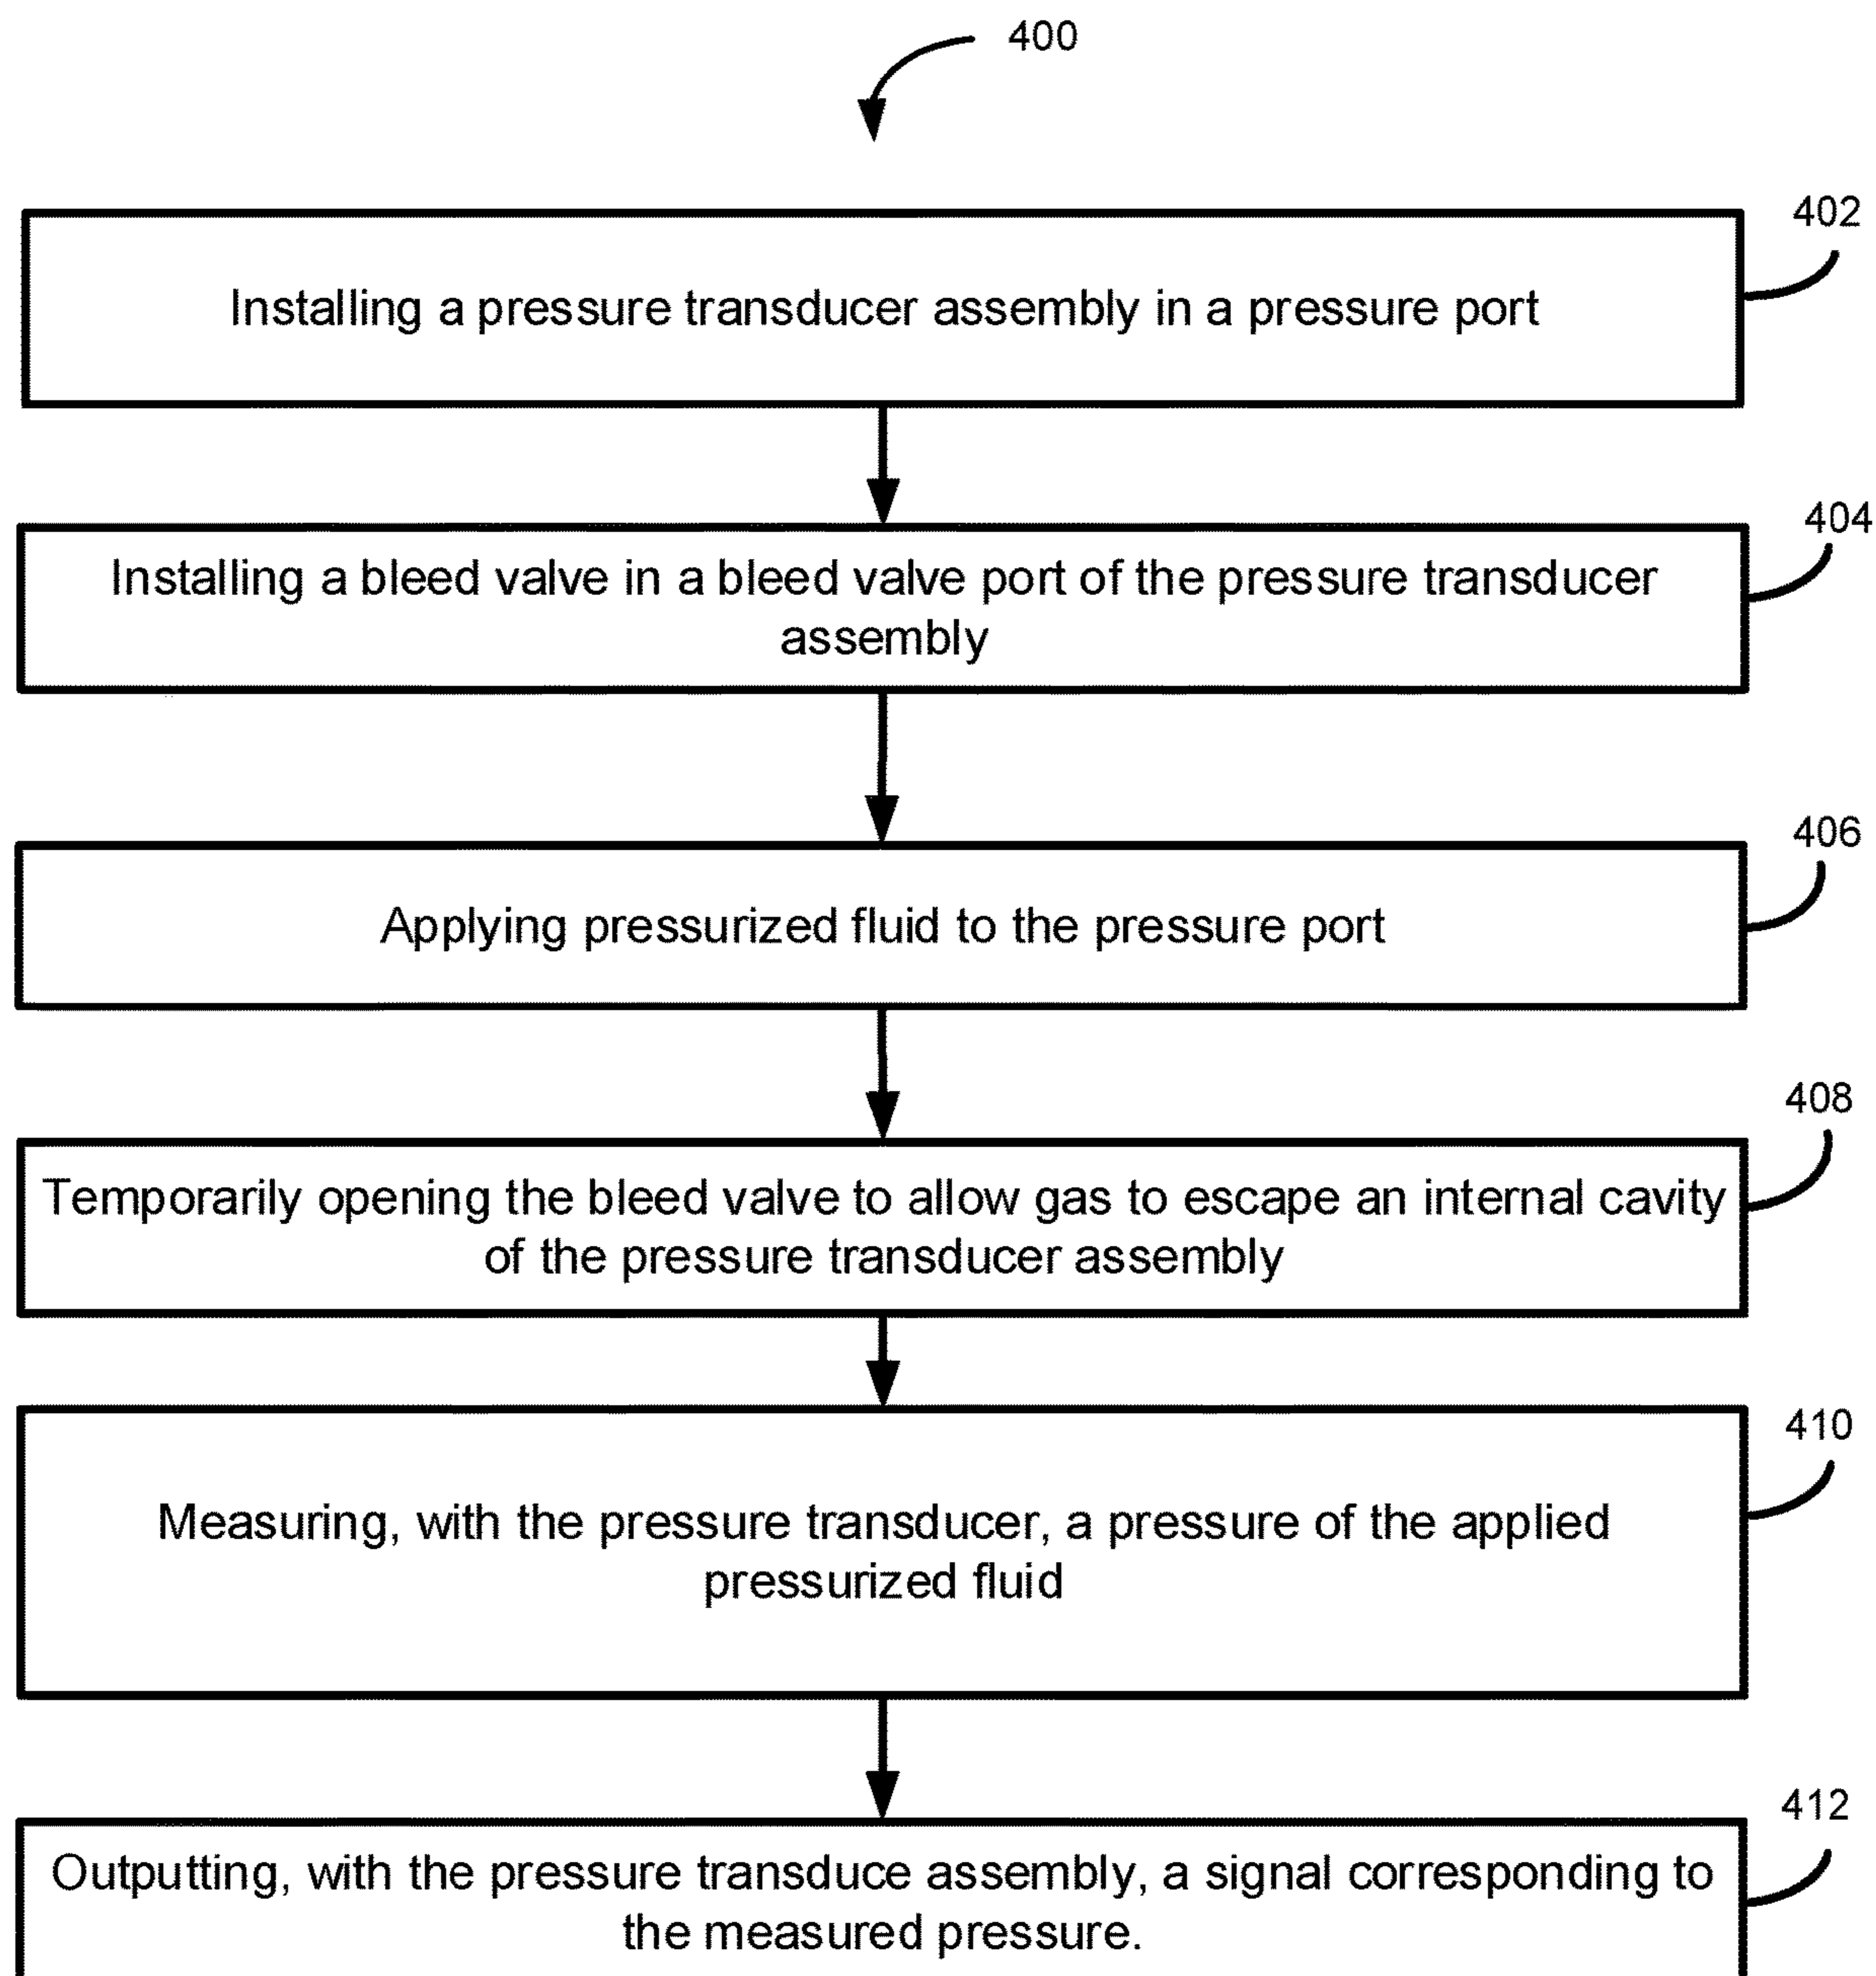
400

402

Installing a pressure transducer assembly in a pressure port

404

Installing a bleed valve in a bleed valve port of the pressure transducer assembly

406

Applying pressurized fluid to the pressure port

408

Temporarily opening the bleed valve to allow gas to escape an internal cavity of the pressure transducer assembly

410

Measuring, with the pressure transducer, a pressure of the applied pressurized fluid

412

Outputting, with the pressure transduce assembly, a signal corresponding to the measured pressure.